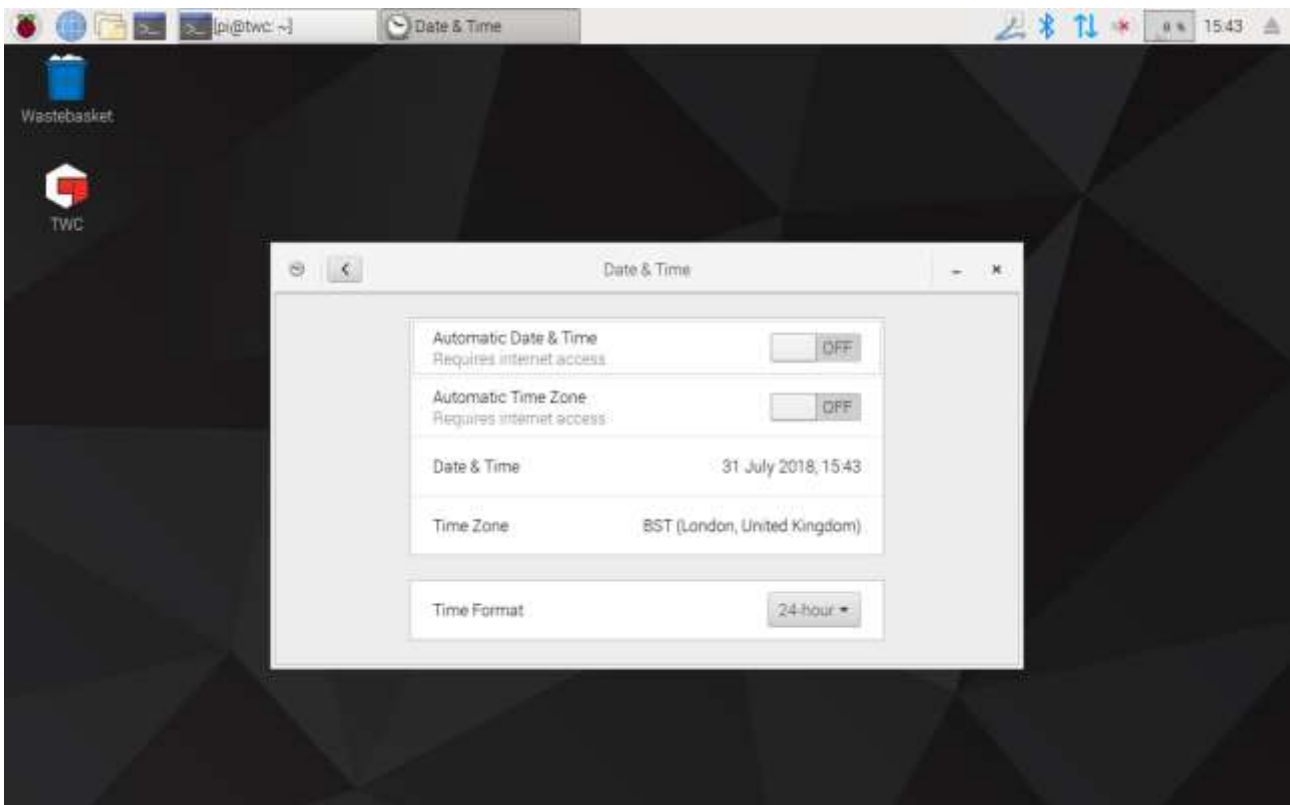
[pi@twc: ~]

Date & Time

0 %

15:43

Wastebasket

TWC

Date & Time

Automatic Date & Time
Requires internet access

OFF

Automatic Time Zone
Requires internet access

OFF

Date & Time

31 July 2018, 15:43

Time Zone

BST (London, United Kingdom)

Time Format

24-hour